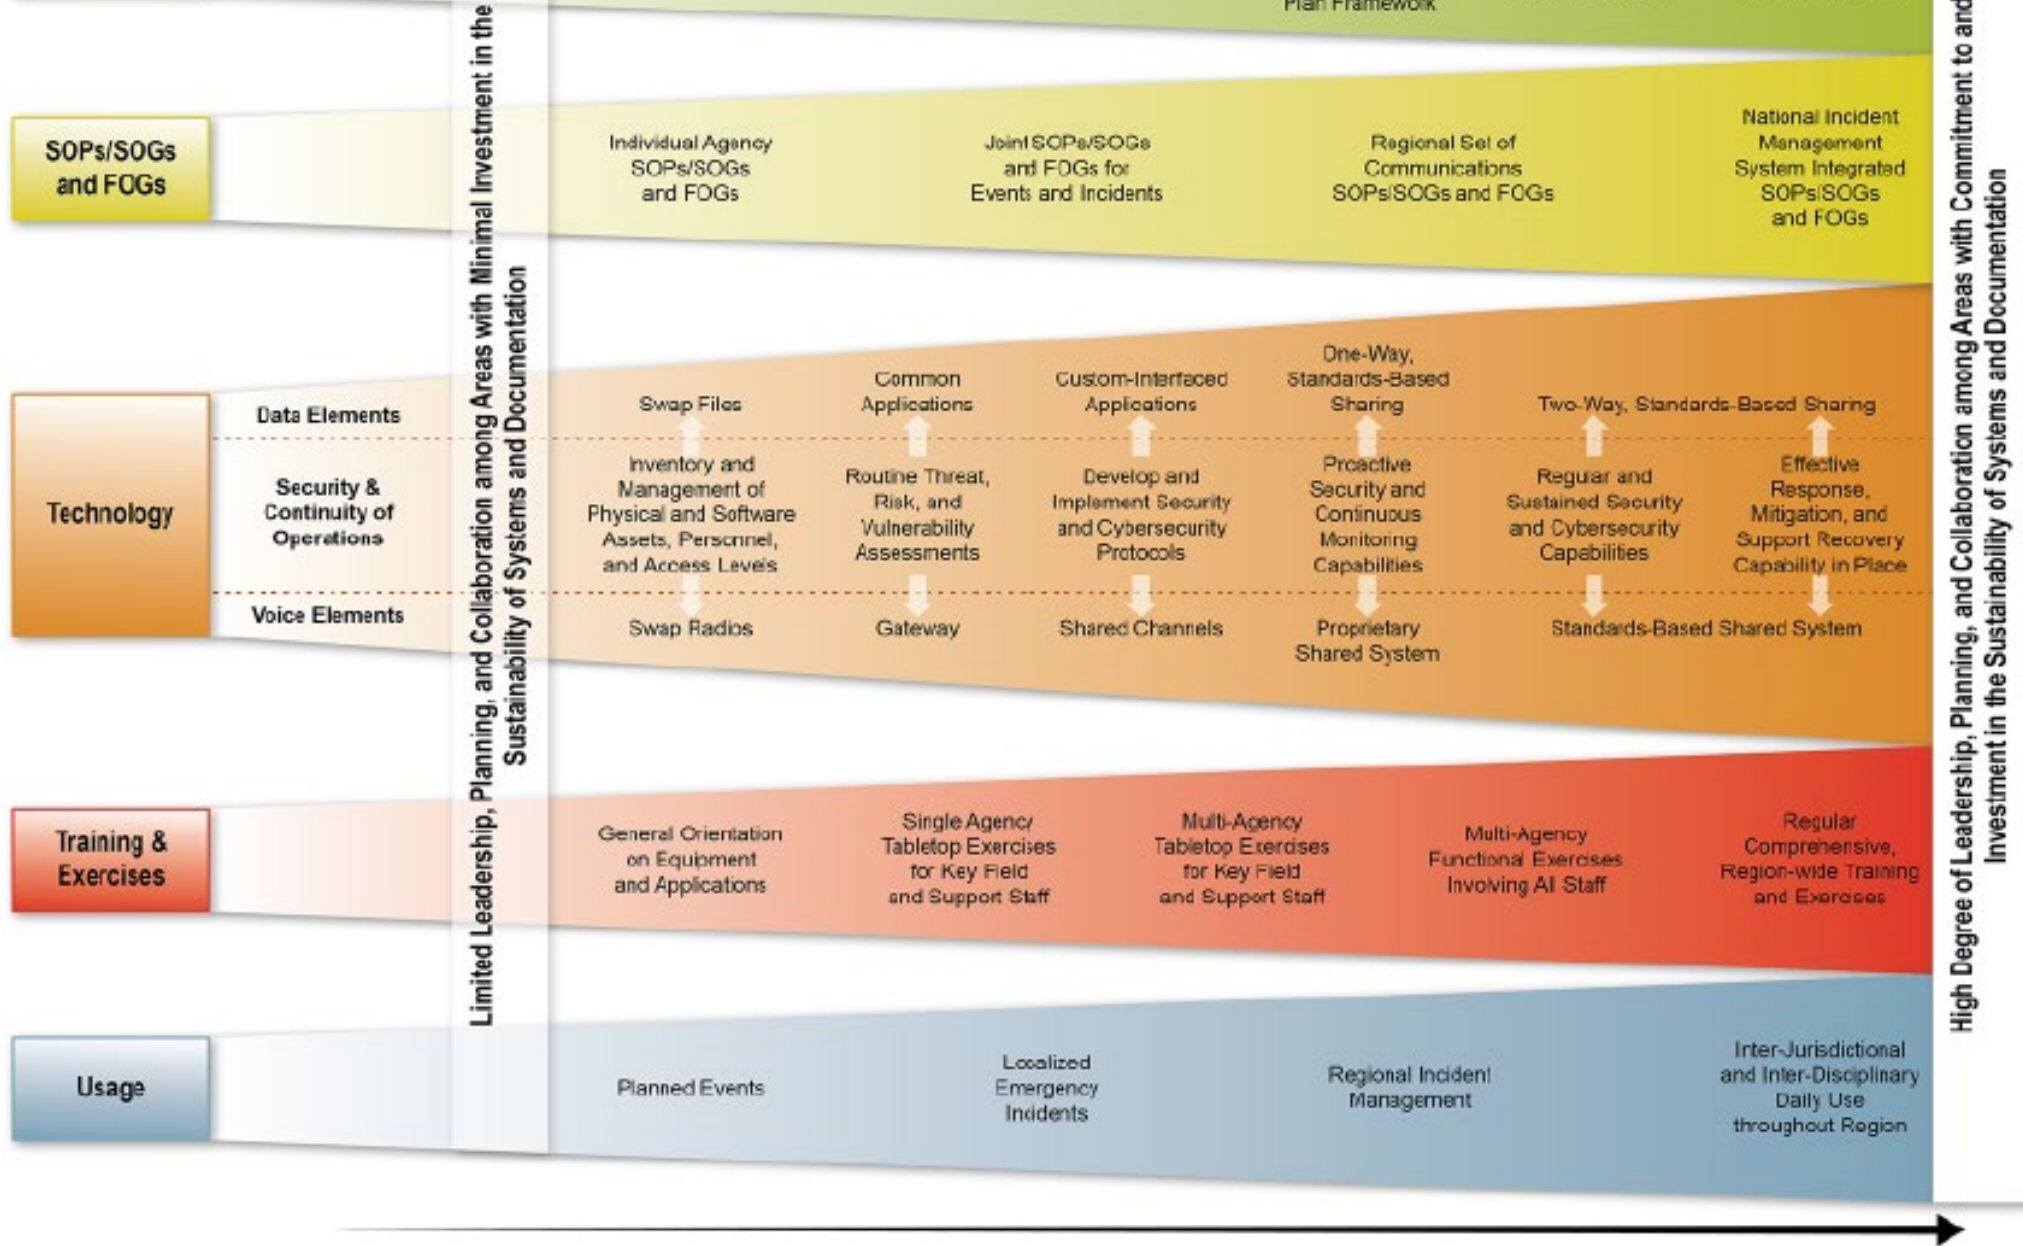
Plan Framework

Limited Leadership, Planning, and Collaboration among Areas with Minimal Investment in the Sustainability of Systems and Documentation

SOPs/SOGs and FOGs

Individual Agency SOPs/SOGs and FOGs

Joint SOPs/SOGs and FOGs for Events and Incidents

Regional Set of Communications SOPs/SOGs and FOGs

National Incident Management System Integrated SOPs/SOGs and FOGs

Technology

Data Elements

Security & Continuity of Operations

Voice Elements

Swap Files

Common Applications

Custom-Interfaced Applications

One-Way, Standards-Based Sharing

Two-Way, Standards-Based Sharing

Inventory and Management of Physical and Software Assets, Personnel, and Access Levels

Routine Threat, Risk, and Vulnerability Assessments

Develop and Implement Security and Cybersecurity Protocols

Proactive Security and Continuous Monitoring Capabilities

Regular and Sustained Security and Cybersecurity Capabilities

Effective Response, Mitigation, and Support Recovery Capability in Place

Swap Radios

Gateway

Shared Channels

Proprietary Shared System

Standards-Based Shared System

Training & Exercises

General Orientation on Equipment and Applications

Single Agency Tabletop Exercises for Key Field and Support Staff

Multi-Agency Tabletop Exercises for Key Field and Support Staff

Multi-Agency Functional Exercises Involving All Staff

Regular Comprehensive, Region-wide Training and Exercises

Usage

Planned Events

Localized Emergency Incidents

Regional Incident Management

Inter-Jurisdictional and Inter-Disciplinary Daily Use throughout Region

High Degree of Leadership, Planning, and Collaboration among Areas with Commitment to and Investment in the Sustainability of Systems and Documentation